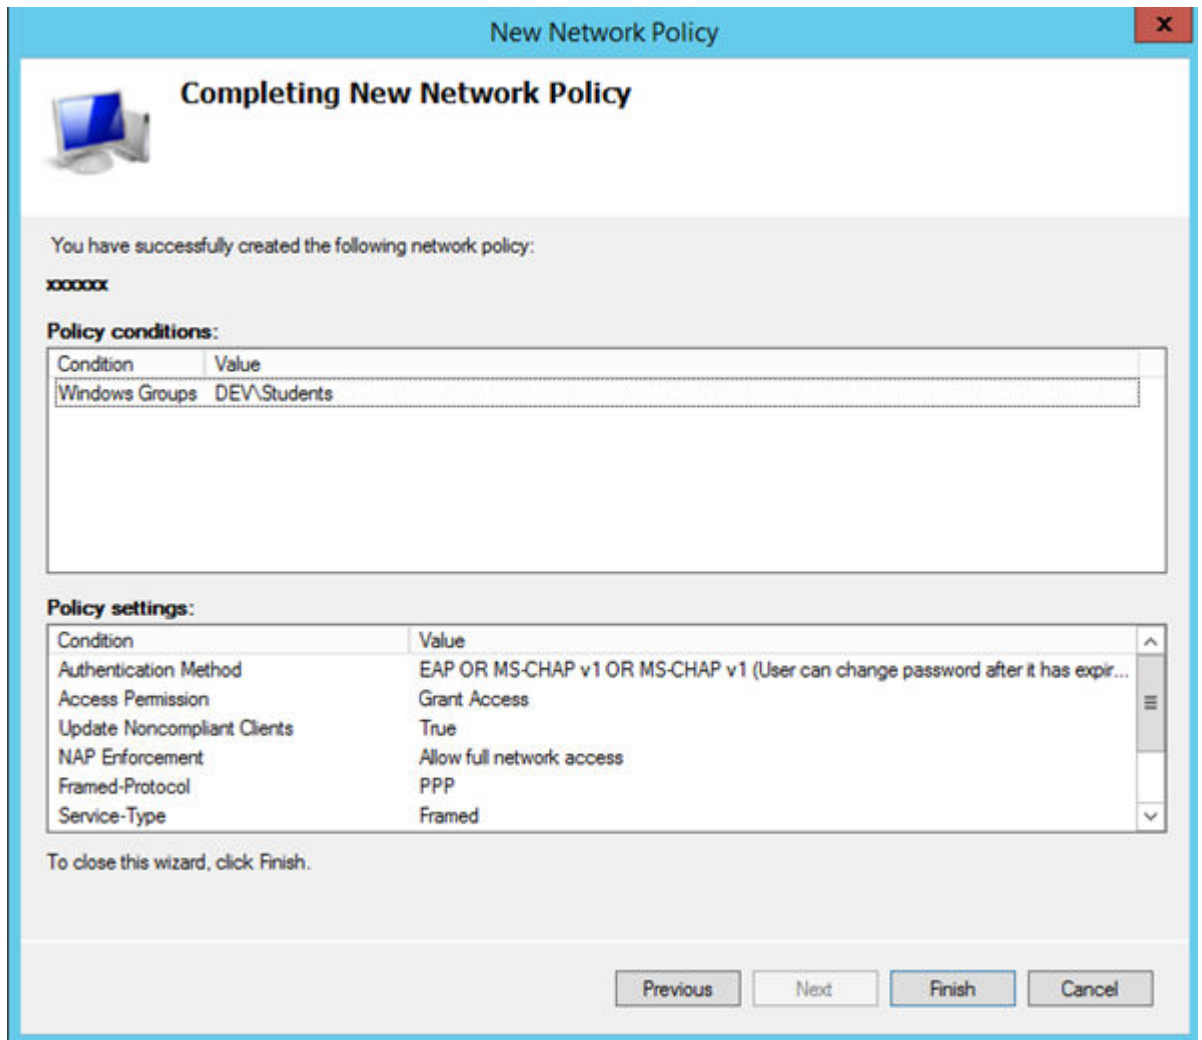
New Network Policy

x

Completing New Network Policy

You have successfully created the following network policy:

xxxxxx

Policy conditions:

| Condition | Value |
|---|---|
| Windows Groups | DEV\Students |

Policy settings:

| Condition | Value |
|---|---|
| Authentication Method | EAP OR MS-CHAP v1 OR MS-CHAP v1 (User can change password after it has expir... |
| Access Permission | Grant Access |
| Update Noncompliant Clients | True |
| NAP Enforcement | Allow full network access |
| Framed-Protocol | PPP |
| Service-Type | Framed |

To close this wizard, click Finish.

Previous Next Finish Cancel